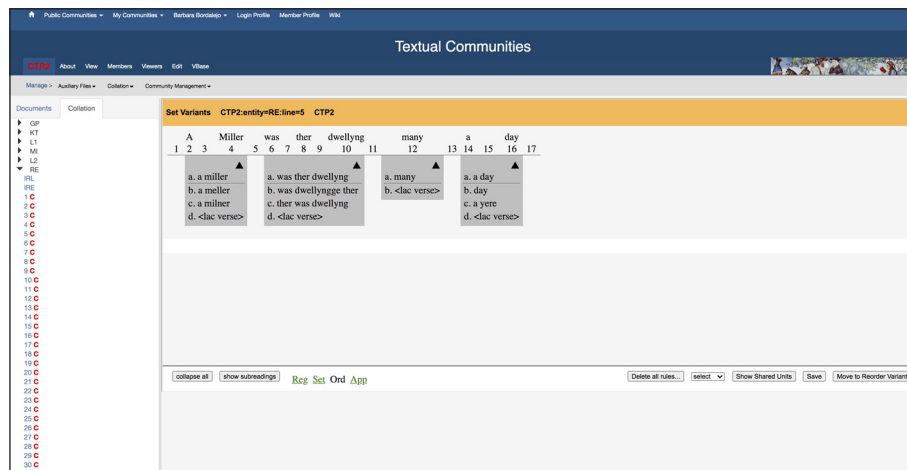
Public Communities ▾ My Communities ▾ Barbara Bordalejo ▾ Login Profile Member Profile Wiki

Textual Communities

CTP2 About View Members Viewers Edit VBase

Manage > Auxiliary Files ▾ Collation ▾ Community Management ▾

Documents Collation

GP
KT
L1
MI
L2
RE
IRL
IRE
1 C
2 C
3 C
4 C
5 C
6 C
7 C
8 C
9 C
10 C
11 C
12 C
13 C
14 C
15 C
16 C
17 C
18 C
19 C
20 C
21 C
22 C
23 C
24 C
25 C
26 C
27 C
28 C
29 C
30 C

Set Variants CTP2:entity=RE:line=5 CTP2

A Miller was ther dwellyng many a day
1 2 3 4 5 6 7 8 9 10 11 12 13 14 15 16 17

a. a miller
b. a meller
c. a milner
d. <lac verse>

a. was ther dwellyng
b. was dwellyngge ther
c. ther was dwellyng
d. <lac verse>

a. many
b. <lac verse>

a. a day
b. day
c. a yere
d. <lac verse>

collapse all show subreadings Reg Set Ord App

Delete all rules... select Show Shared Units Save Move to Reorder Variant